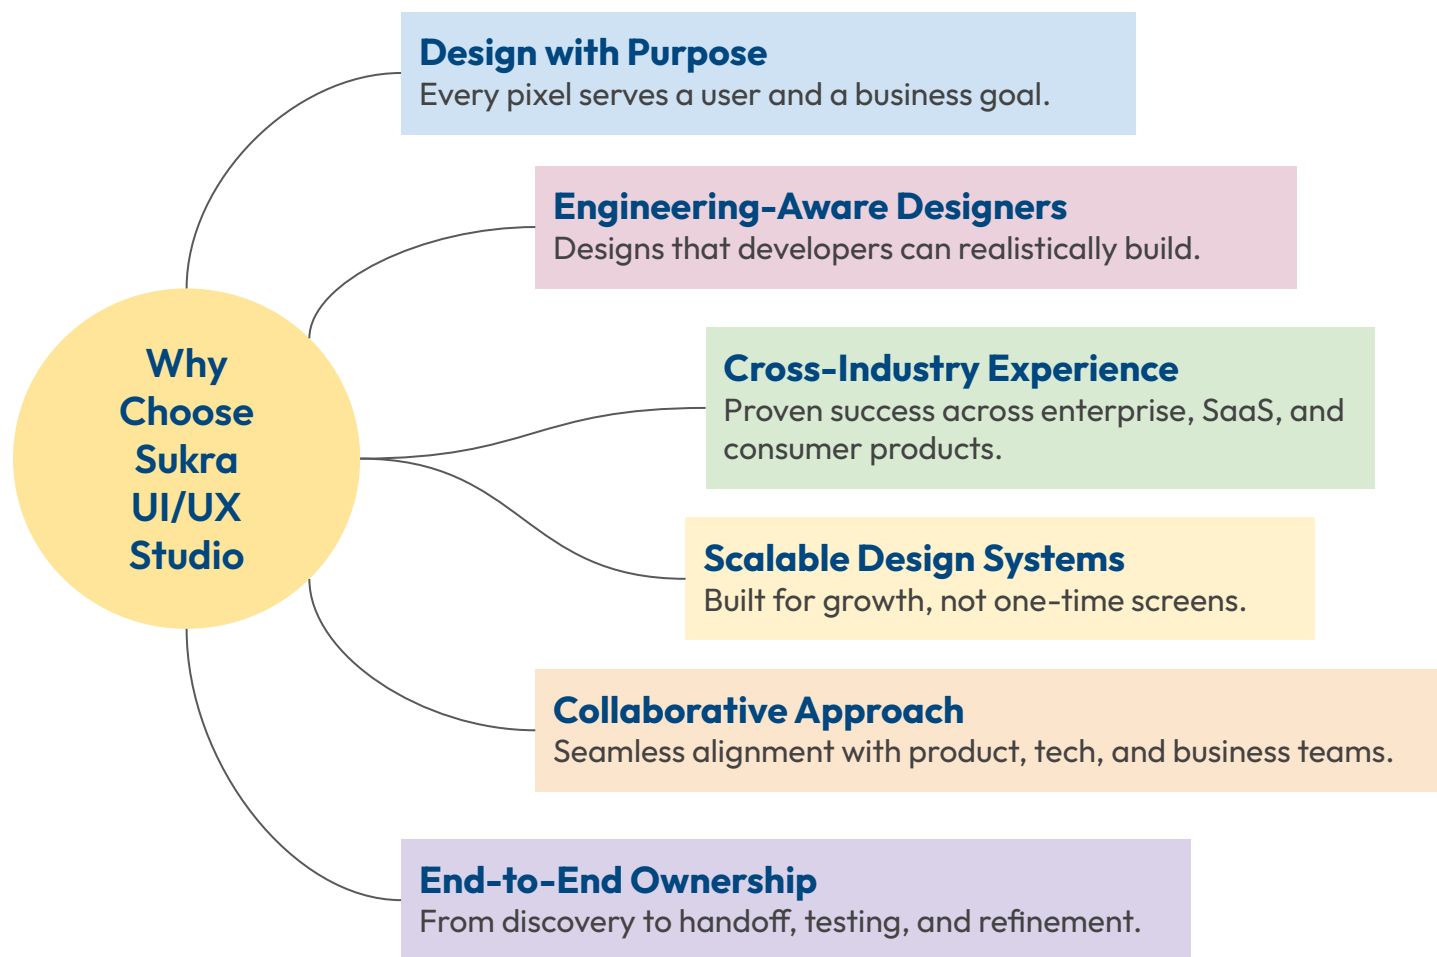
Why Choose Sukra UI/UX Studio

Design with Purpose
Every pixel serves a user and a business goal.

Engineering-Aware Designers
Designs that developers can realistically build.

Cross-Industry Experience
Proven success across enterprise, SaaS, and consumer products.

Scalable Design Systems
Built for growth, not one-time screens.

Collaborative Approach
Seamless alignment with product, tech, and business teams.

End-to-End Ownership
From discovery to handoff, testing, and refinement.